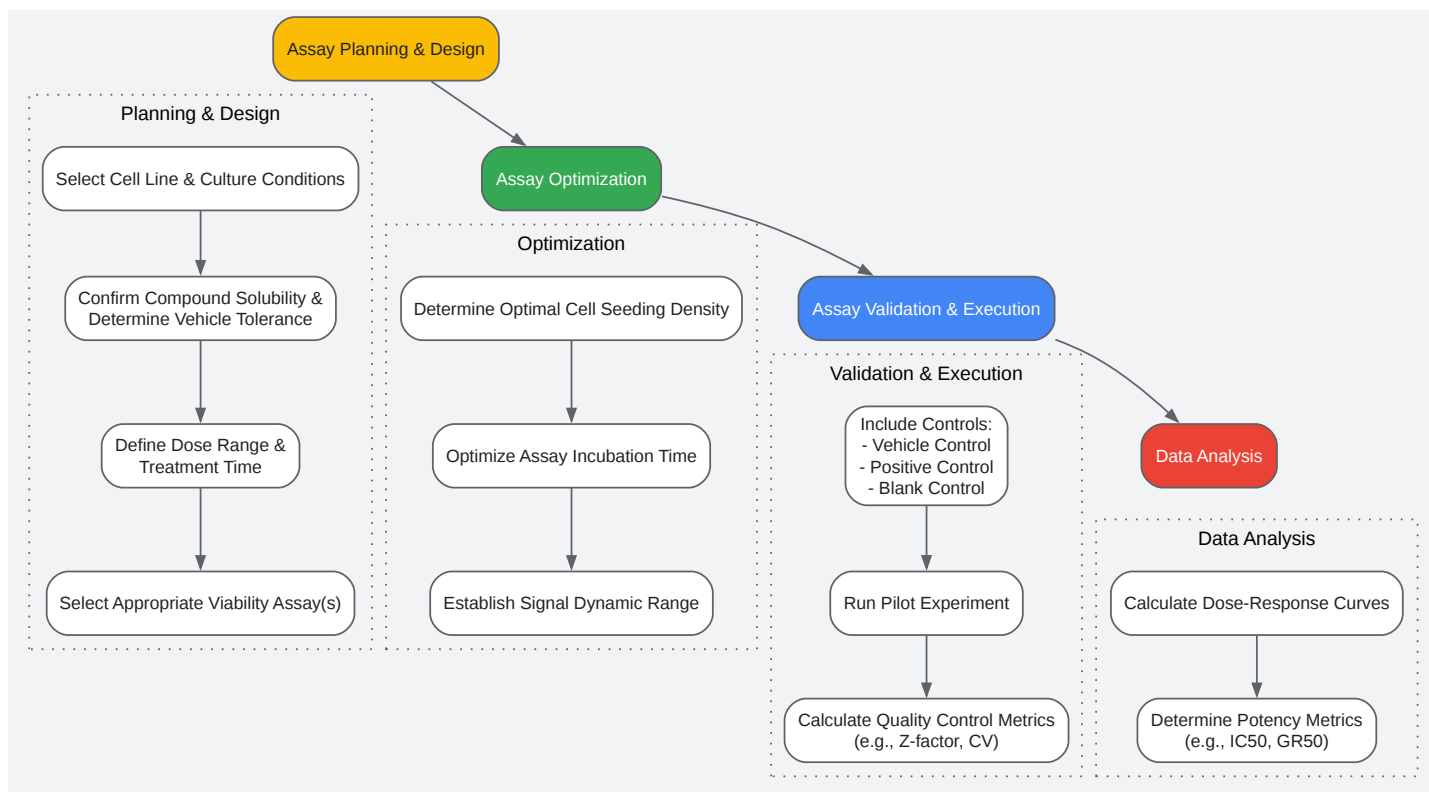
Assay Planning & Design

Planning & Design

Select Cell Line & Culture Conditions

Confirm Compound Solubility & Determine Vehicle Tolerance

Define Dose Range & Treatment Time

Select Appropriate Viability Assay(s)

Assay Optimization

Optimization

Determine Optimal Cell Seeding Density

Optimize Assay Incubation Time

Establish Signal Dynamic Range

Assay Validation & Execution

Validation & Execution

Include Controls:
- Vehicle Control
- Positive Control
- Blank Control

Run Pilot Experiment

Calculate Quality Control Metrics (e.g., Z-factor, CV)

Data Analysis

Data Analysis

Calculate Dose-Response Curves

Determine Potency Metrics (e.g., IC50, GR50)